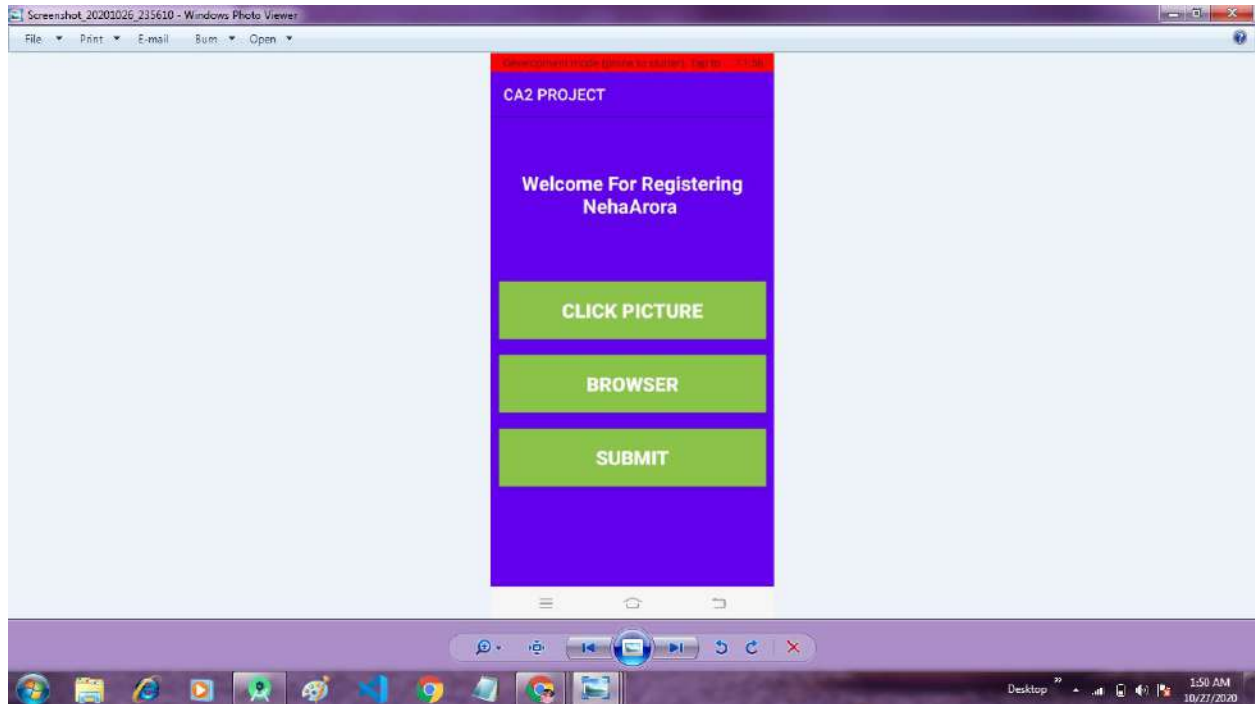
Screenshot_20201026_235610 - Windows Photo Viewer

File ▾ Print ▾ E-mail Burn ▾ Open ▾

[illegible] 23:56

CA2 PROJECT

Welcome For Registering NehaArora

CLICK PICTURE

BROWSER

SUBMIT

Desktop

1:50 AM
10/27/2020